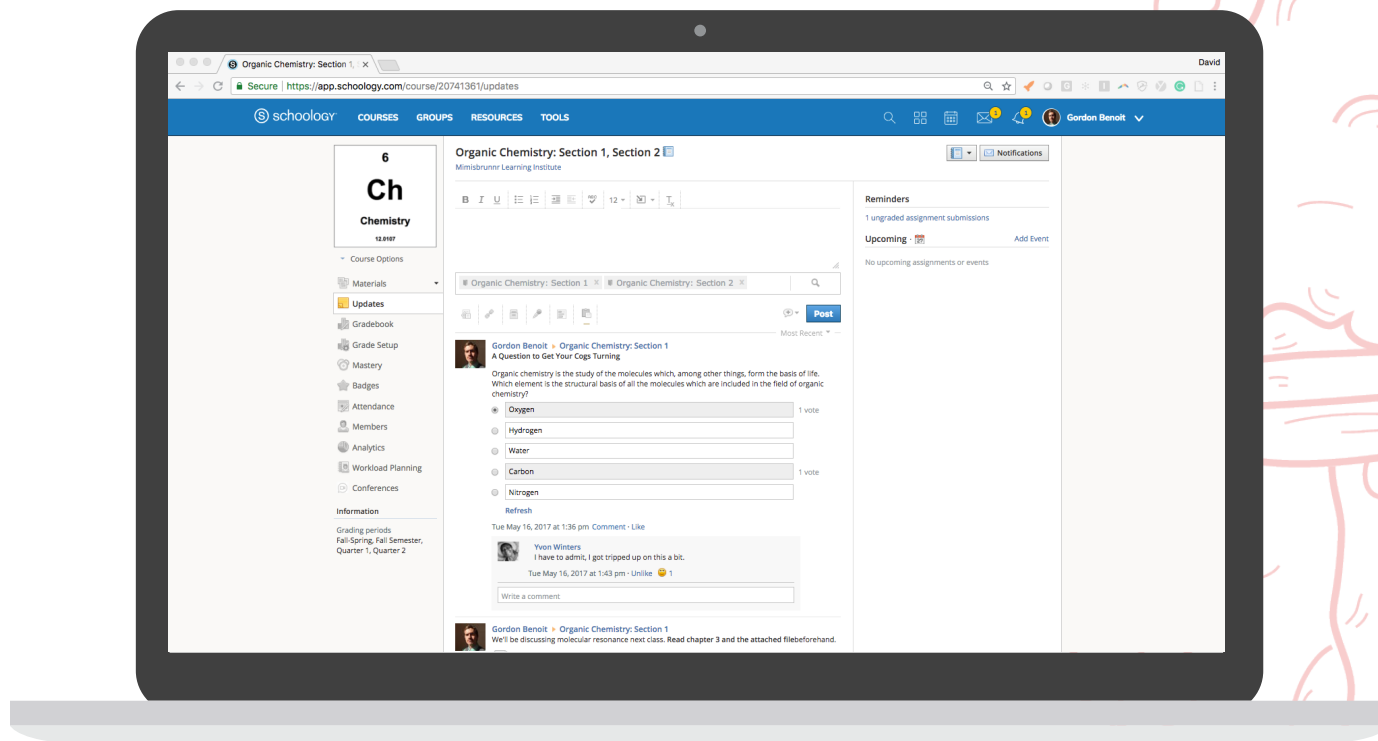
Organic Chemistry: Section 1, ×

David

Secure | https://app.schoology.com/course/20741361/updates

schoology COURSES GROUPS RESOURCES TOOLS

Gordon Benoit

6
Ch
Chemistry
12.0107

Course Options

Materials
Updates
Gradebook
Grade Setup
Mastery
Badges
Attendance
Members
Analytics
Workload Planning
Conferences

Information

Grading periods
Fall-Spring, Fall Semester, Quarter 1, Quarter 2

Organic Chemistry: Section 1, Section 2
Mimisbrunnr Learning Institute

Notifications

B I U 12

Organic Chemistry: Section 1 × Organic Chemistry: Section 2 ×

Post

Most Recent

Gordon Benoit ▸ Organic Chemistry: Section 1
A Question to Get Your Cogs Turning

Organic chemistry is the study of the molecules which, among other things, form the basis of life. Which element is the structural basis of all the molecules which are included in the field of organic chemistry?

Oxygen 1 vote
Hydrogen
Water
Carbon 1 vote
Nitrogen

Refresh

Tue May 16, 2017 at 1:36 pm Comment · Like

Yvon Winters
I have to admit, I got tripped up on this a bit.
Tue May 16, 2017 at 1:43 pm · Unlike 1

Write a comment

Gordon Benoit ▸ Organic Chemistry: Section 1
We'll be discussing molecular resonance next class. Read chapter 3 and the attached filebeforehand.

Reminders
1 ungraded assignment submissions

Upcoming Add Event
No upcoming assignments or events